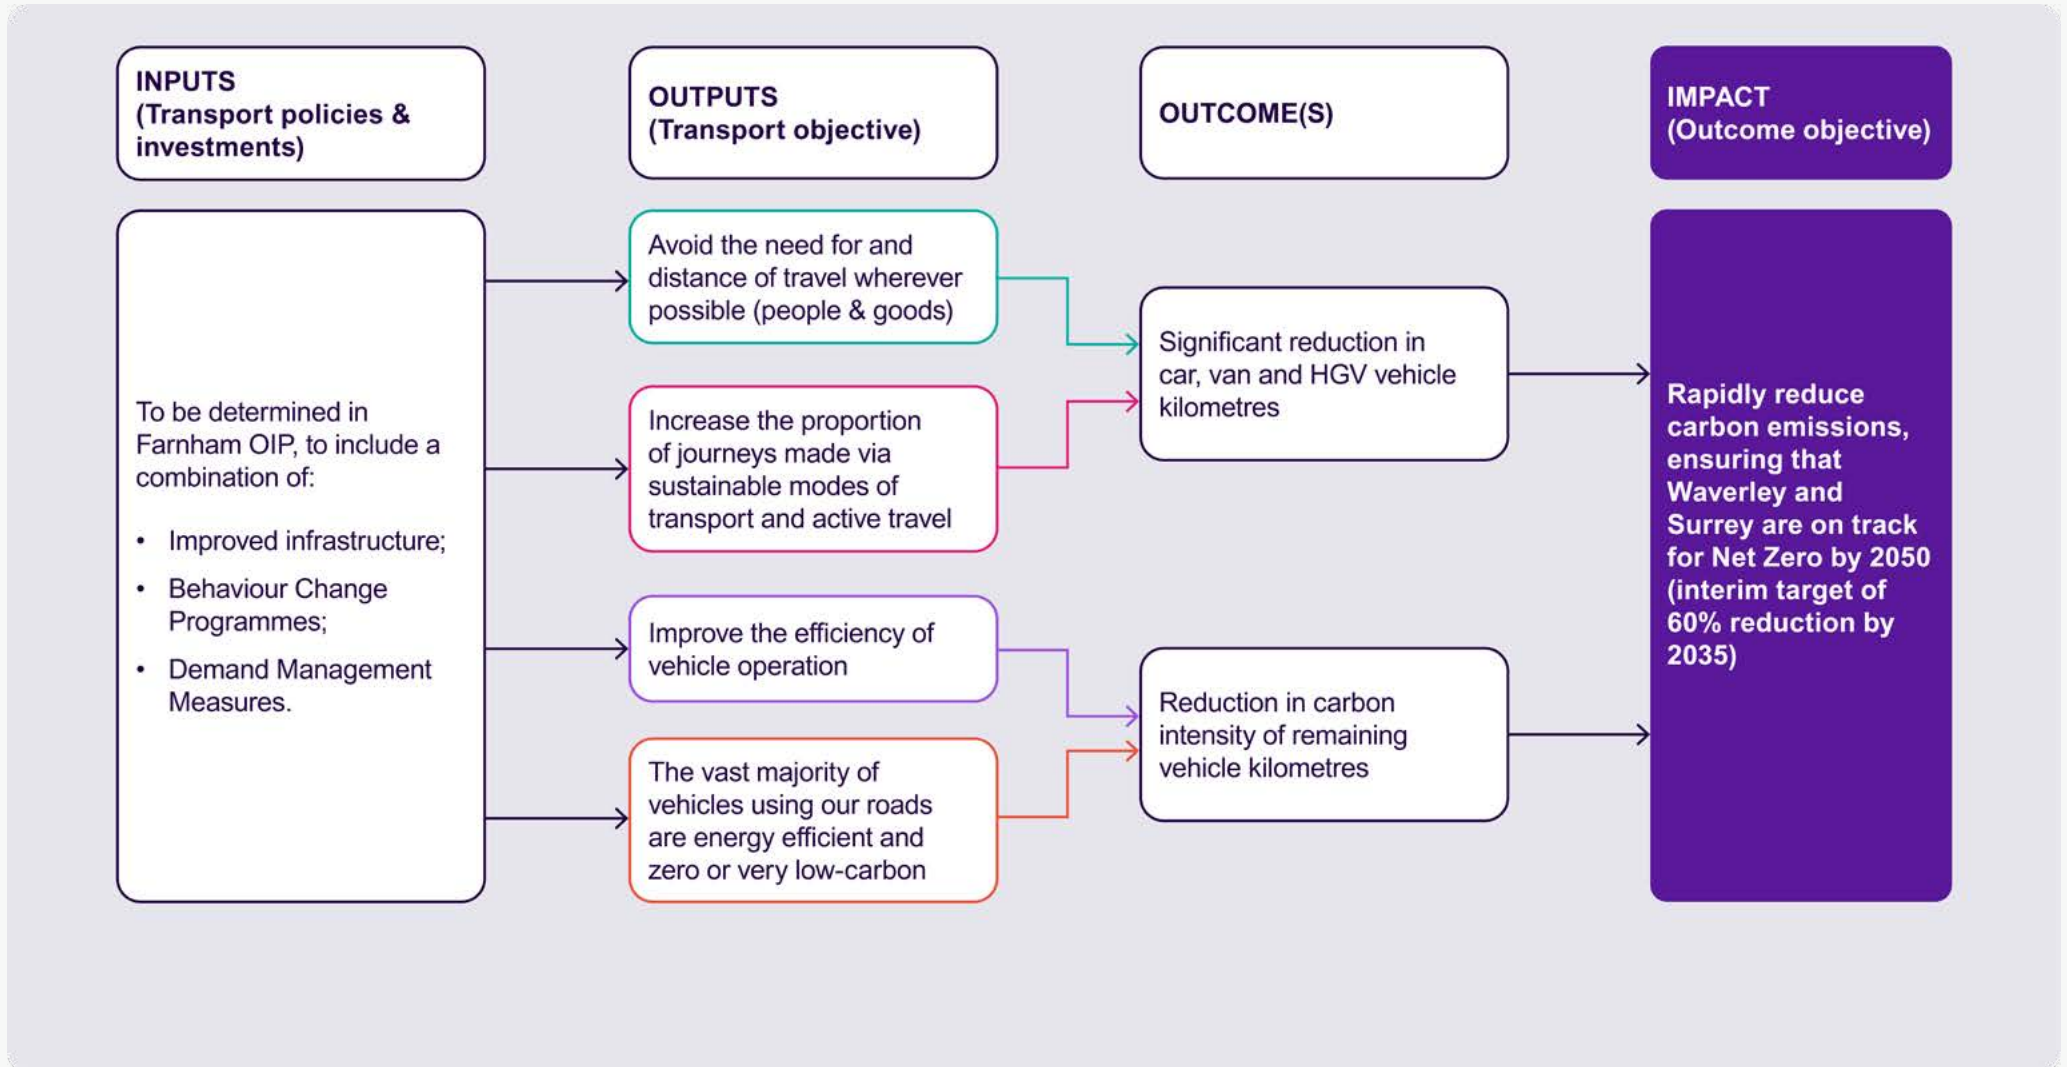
INPUTS
(Transport policies & investments)

OUTPUTS
(Transport objective)

OUTCOME(S)

IMPACT
(Outcome objective)

To be determined in Farnham OIP, to include a combination of:

• Improved infrastructure;
• Behaviour Change Programmes;
• Demand Management Measures.

Avoid the need for and distance of travel wherever possible (people & goods)

Increase the proportion of journeys made via sustainable modes of transport and active travel

Improve the efficiency of vehicle operation

The vast majority of vehicles using our roads are energy efficient and zero or very low-carbon

Significant reduction in car, van and HGV vehicle kilometres

Reduction in carbon intensity of remaining vehicle kilometres

Rapidly reduce carbon emissions, ensuring that Waverley and Surrey are on track for Net Zero by 2050 (interim target of 60% reduction by 2035)